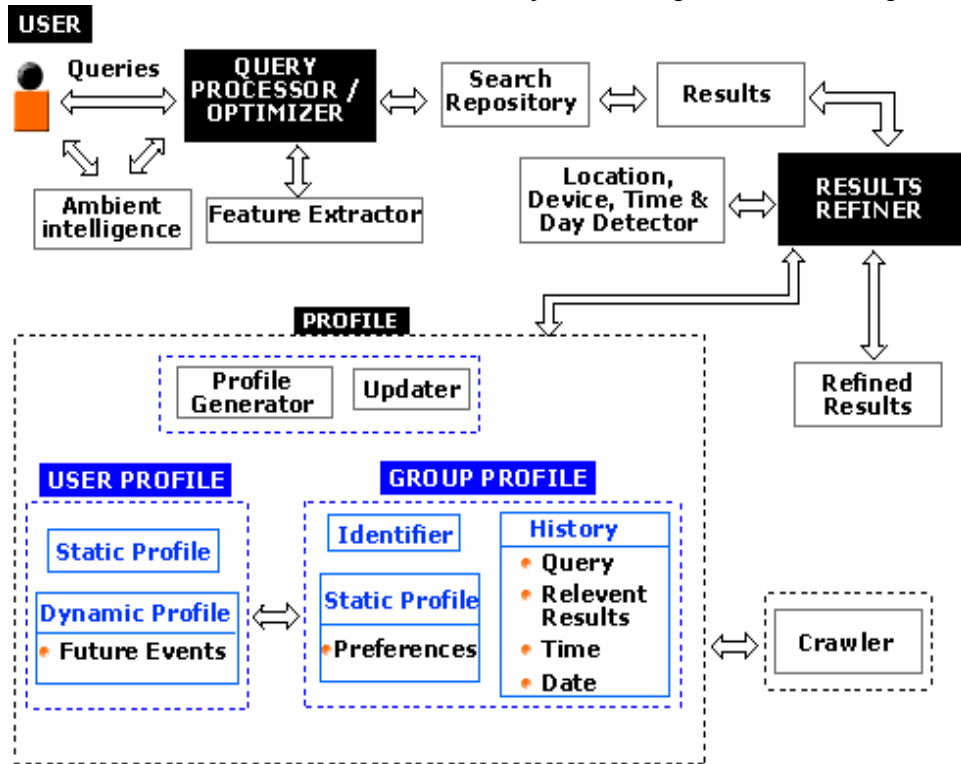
USER

Queries

QUERY PROCESSOR / OPTIMIZER

Search Repository

Results

Ambient intelligence

Feature Extractor

Location, Device, Time & Day Detector

RESULTS REFINER

PROFILE

Profile Generator

Updater

Refined Results

USER PROFILE

Static Profile

Dynamic Profile
• Future Events

GROUP PROFILE

Identifier

Static Profile
• Preferences

History
• Query
• Relevent Results
• Time
• Date

Crawler